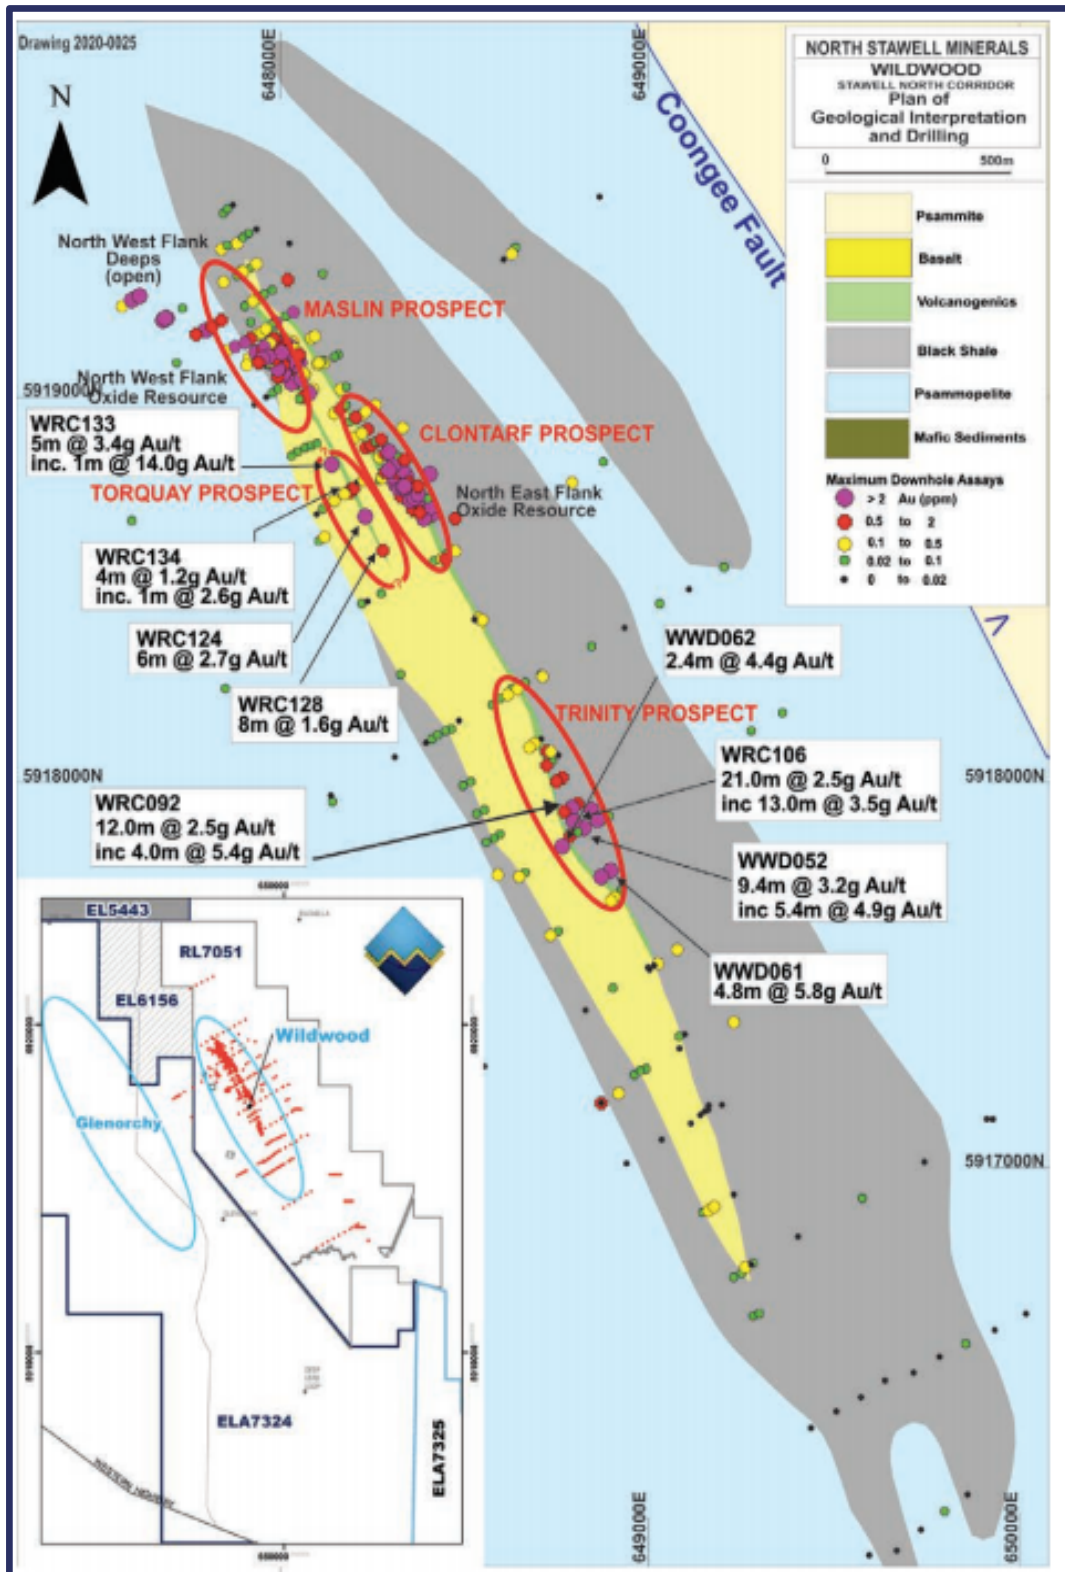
Drawing 2020-0025

N

648000E

649000E

Coongee Fault

NORTH STAWELL MINERALS
WILDWOOD
STAWELL NORTH CORRIDOR
Plan of
Geological Interpretation
and Drilling

0 500m

Psammite
Basalt
Volcanogenics
Black Shale
Psammopelite
Mafic Sediments

Maximum Downhole Assays
> 2 Au (ppm)
0.5 to 2
0.1 to 0.5
0.02 to 0.1
0 to 0.02

North West Flank Deeps (open)

MASLIN PROSPECT

5919000N

North West Flank Oxide Resource

WRC133
5m @ 3.4g Au/t
inc. 1m @ 14.0g Au/t

CLONTARF PROSPECT

TORQUAY PROSPECT

North East Flank Oxide Resource

WRC134
4m @ 1.2g Au/t
inc. 1m @ 2.6g Au/t

WRC124
6m @ 2.7g Au/t

WWD062
2.4m @ 4.4g Au/t

WRC128
8m @ 1.6g Au/t

TRINITY PROSPECT

WRC106
21.0m @ 2.5g Au/t
inc 13.0m @ 3.5g Au/t

5918000N

5918000N

WRC092
12.0m @ 2.5g Au/t
inc 4.0m @ 5.4g Au/t

WWD052
9.4m @ 3.2g Au/t
inc 5.4m @ 4.9g Au/t

WWD061
4.8m @ 5.8g Au/t

EL5443

RL7051

EL6156

Wildwood

Glenorchy

ELA7324

ELA7325

5917000N

649000E

650000E